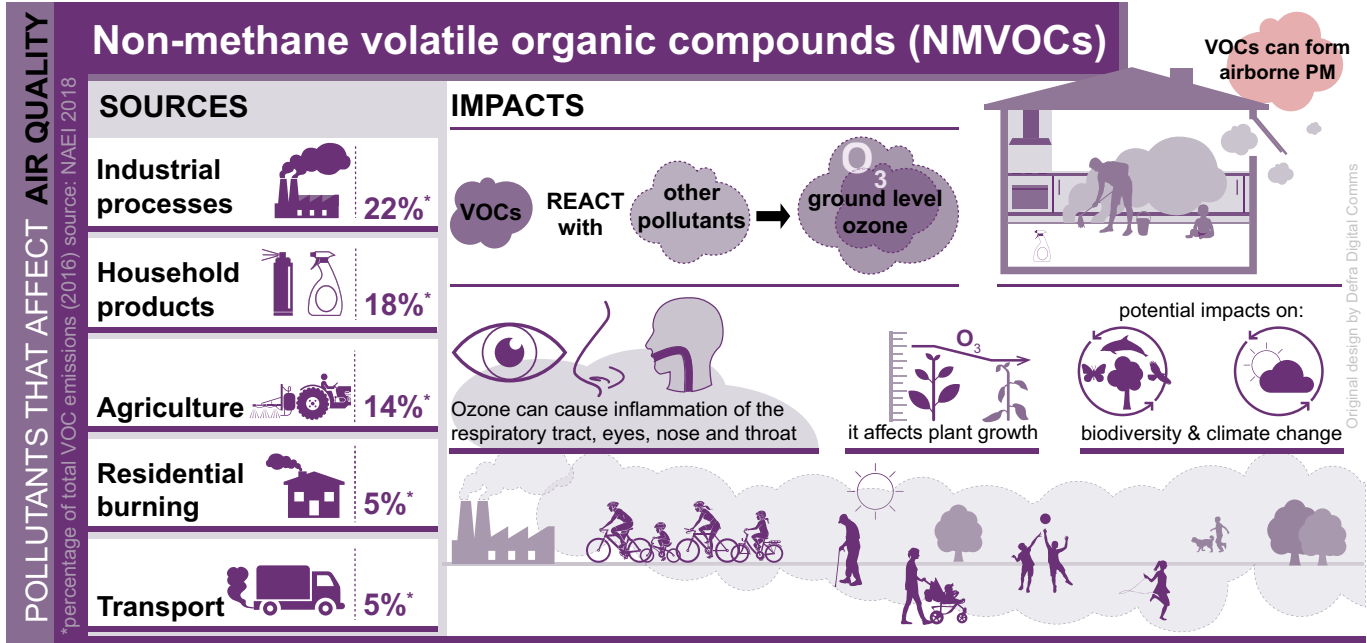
POLLUTANTS THAT AFFECT AIR QUALITY

*percentage of total VOC emissions (2016) source: NAEI 2018

Non-methane volatile organic compounds (NMVOCs)

VOCs can form airborne PM

SOURCES

Industrial processes 22%*

Household products 18%*

Agriculture 14%*

Residential burning 5%*

Transport 5%*

IMPACTS

VOCs REACT with other pollutants ➡ $O_3$ ground level ozone

Ozone can cause inflammation of the respiratory tract, eyes, nose and throat

$O_3$

it affects plant growth

potential impacts on:

biodiversity & climate change

Original design by Defra Digital Comms